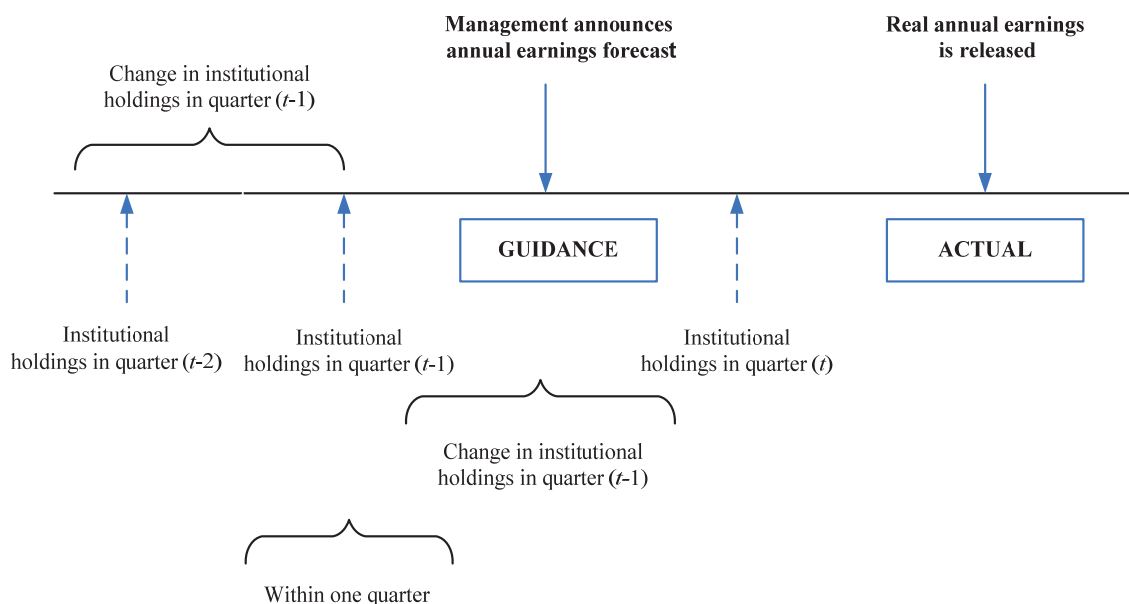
Management announces annual earnings forecast

Real annual earnings is released

Change in institutional holdings in quarter ($t$-1)

GUIDANCE

ACTUAL

Institutional holdings in quarter ($t$-2)

Institutional holdings in quarter ($t$-1)

Institutional holdings in quarter ($t$)

Change in institutional holdings in quarter ($t$-1)

Within one quarter